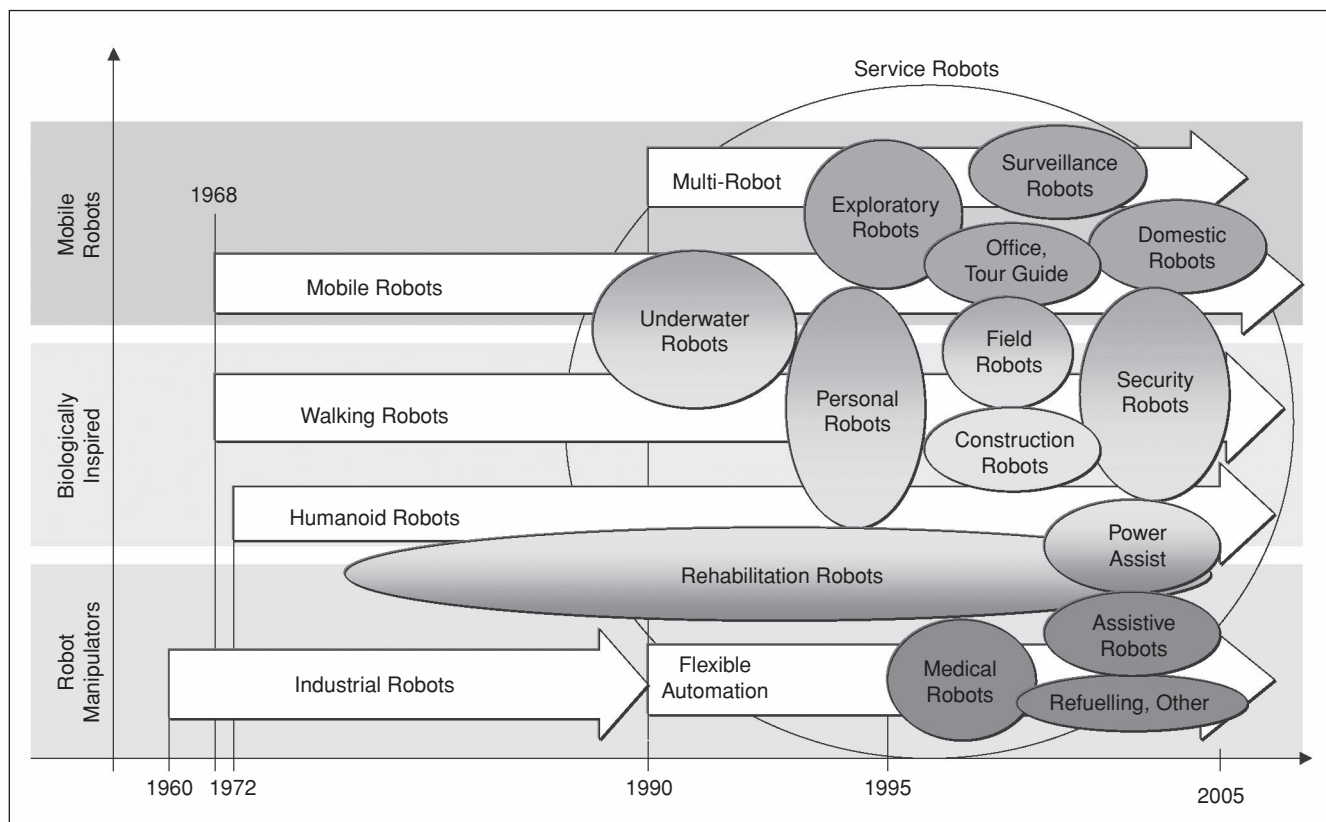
Service Robots

Mobile Robots

Biologically Inspired

Robot Manipulators

1968

Multi-Robot

Surveillance Robots

Exploratory Robots

Office, Tour Guide

Domestic Robots

Mobile Robots

Underwater Robots

Field Robots

Personal Robots

Security Robots

Walking Robots

Construction Robots

Humanoid Robots

Power Assist

Rehabilitation Robots

Assistive Robots

Industrial Robots

Flexible Automation

Medical Robots

Refuelling, Other

1960 1972 1990 1995 2005